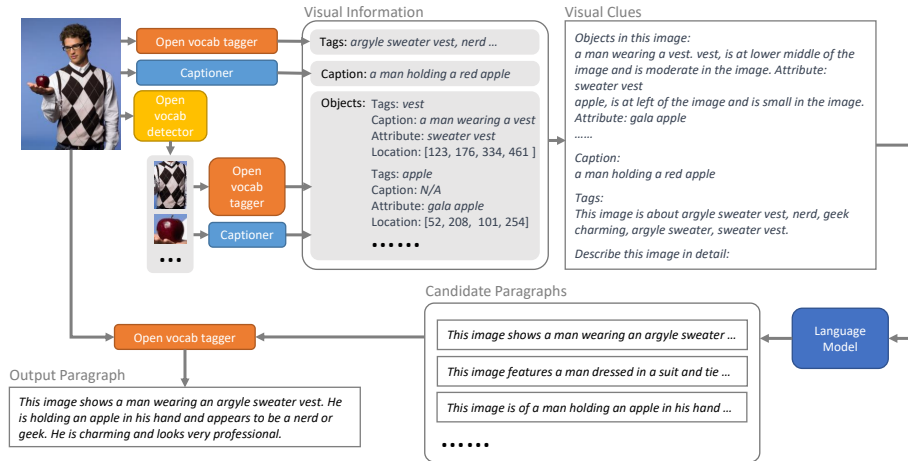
Open vocab tagger

Captioner

Open vocab detector

Open vocab tagger

Captioner

•••

Visual Information

Tags: *argyle sweater vest, nerd …*

Caption: *a man holding a red apple*

Objects: Tags: *vest*
Caption: *a man wearing a vest*
Attribute: *sweater vest*
Location: [123, 176, 334, 461 ]

Tags: *apple*
Caption: *N/A*
Attribute: *gala apple*
Location: [52, 208, 101, 254]

••••••

Visual Clues

*Objects in this image:*
*a man wearing a vest. vest, is at lower middle of the image and is moderate in the image. Attribute: sweater vest*
*apple, is at left of the image and is small in the image. Attribute: gala apple*
*……*

*Caption:*
*a man holding a red apple*

*Tags:*
*This image is about argyle sweater vest, nerd, geek charming, argyle sweater, sweater vest.*

*Describe this image in detail:*

Candidate Paragraphs

*This image shows a man wearing an argyle sweater …*

*This image features a man dressed in a suit and tie …*

*This image is of a man holding an apple in his hand …*

••••••

Language Model

Open vocab tagger

Output Paragraph

*This image shows a man wearing an argyle sweater vest. He is holding an apple in his hand and appears to be a nerd or geek. He is charming and looks very professional.*